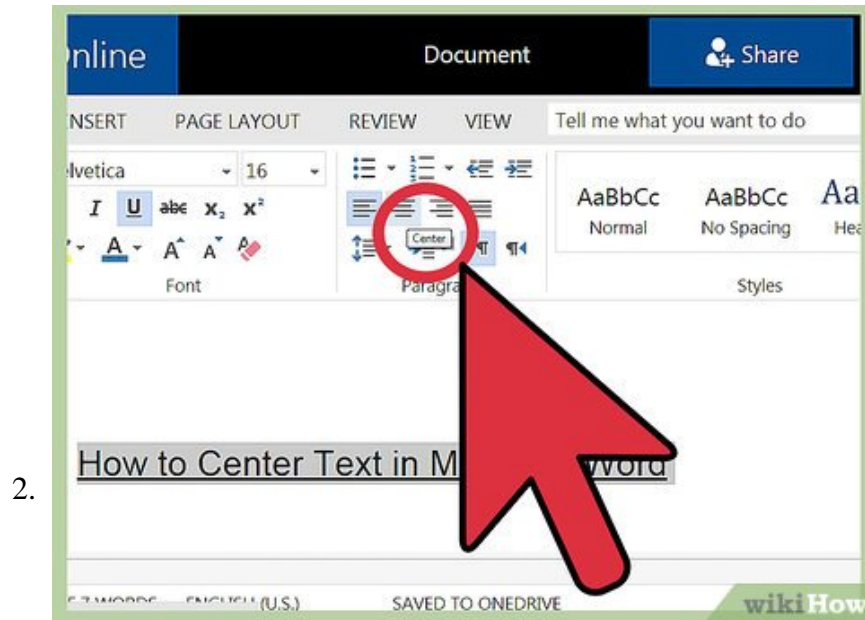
2.

nline

Document

Share

NSERT PAGE LAYOUT REVIEW VIEW Tell me what you want to do

lvetica 16

I U abc $x_2$ $x^2$

A A A

Font

Center

Paragra

AaBbCc Normal

AaBbCc No Spacing

Aa Hea

Styles

How to Center Text in M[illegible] Word

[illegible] WORDS ENGLISH (U.S.) SAVED TO ONEDRIVE

wikiHow